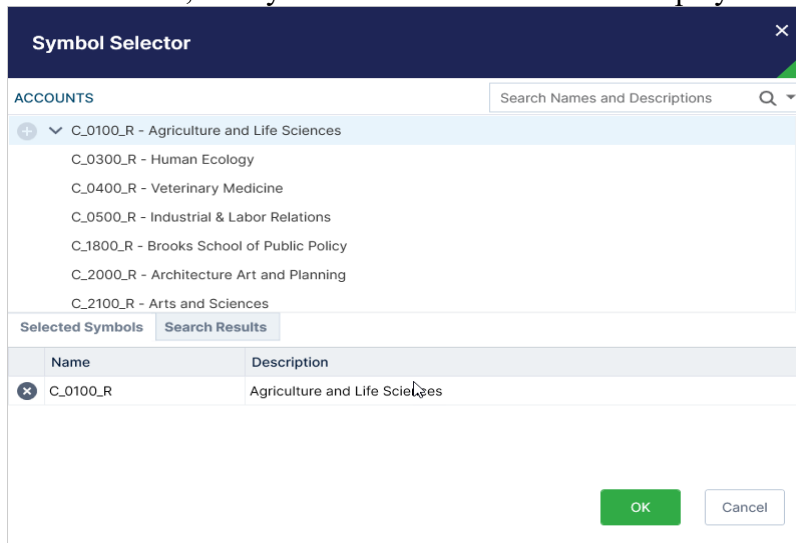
Symbol Selector

ACCOUNTS

Search Names and Descriptions

C_0100_R - Agriculture and Life Sciences

C_0300_R - Human Ecology

C_0400_R - Veterinary Medicine

C_0500_R - Industrial & Labor Relations

C_1800_R - Brooks School of Public Policy

C_2000_R - Architecture Art and Planning

C_2100_R - Arts and Sciences

Selected Symbols | Search Results

| | Name | Description |
|---|---|---|
| | C_0100_R | Agriculture and Life Sciences |

OK

Cancel